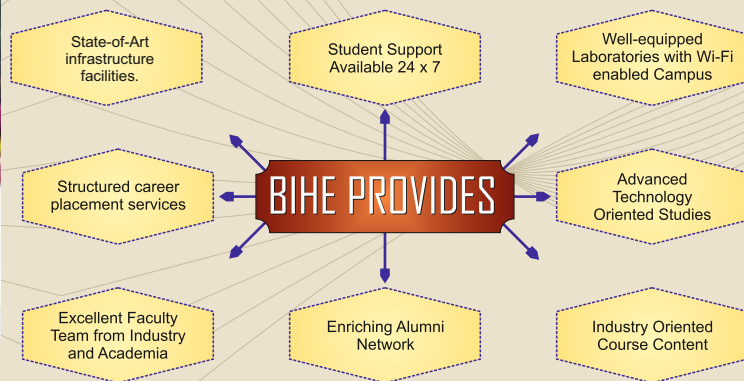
State-of-Art infrastructure facilities.

Student Support Available 24 x 7

Well-equipped Laboratories with Wi-Fi enabled Campus

Structured career placement services

BIHE PROVIDES

Advanced Technology Oriented Studies

Excellent Faculty Team from Industry and Academia

Enriching Alumni Network

Industry Oriented Course Content